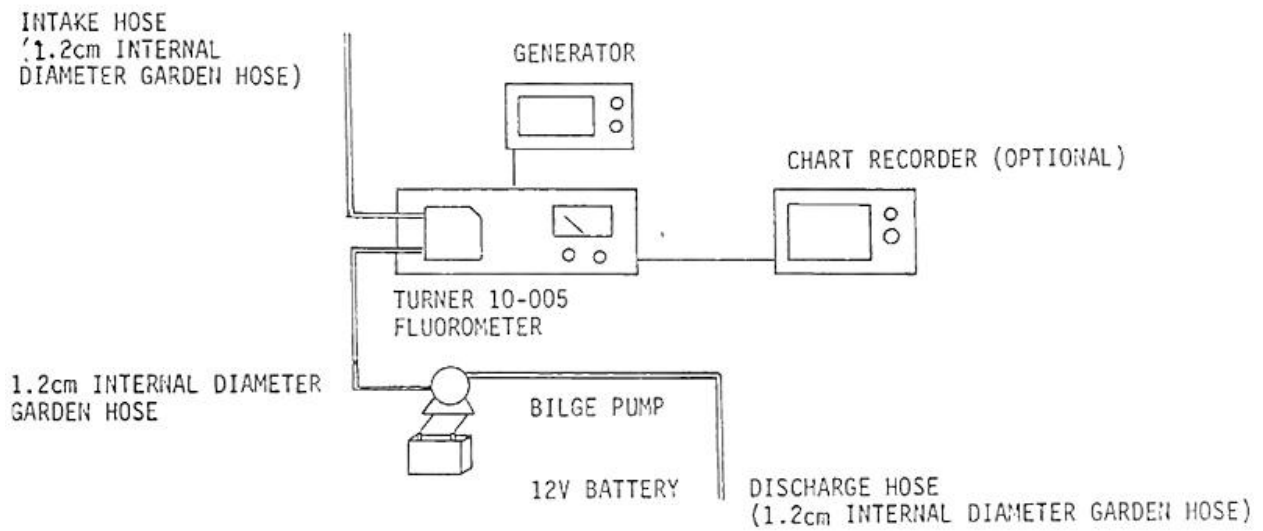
INTAKE HOSE
(1.2cm INTERNAL DIAMETER GARDEN HOSE)

GENERATOR

CHART RECORDER (OPTIONAL)

TURNER 10-005
FLUOROMETER

1.2cm INTERNAL DIAMETER GARDEN HOSE

BILGE PUMP

12V BATTERY

DISCHARGE HOSE
(1.2cm INTERNAL DIAMETER GARDEN HOSE)